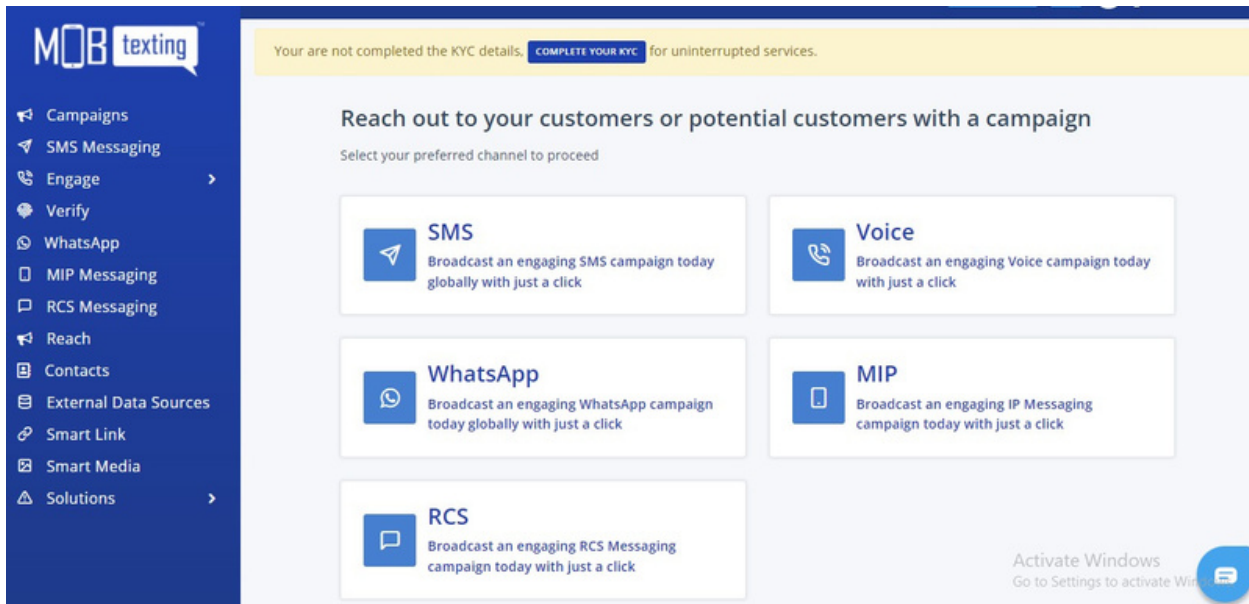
MOB texting

Campaigns
SMS Messaging
Engage
Verify
WhatsApp
MIP Messaging
RCS Messaging
Reach
Contacts
External Data Sources
Smart Link
Smart Media
Solutions

Your are not completed the KYC details. COMPLETE YOUR KYC for uninterrupted services.

Reach out to your customers or potential customers with a campaign

Select your preferred channel to proceed

SMS
Broadcast an engaging SMS campaign today globally with just a click

Voice
Broadcast an engaging Voice campaign today with just a click

WhatsApp
Broadcast an engaging WhatsApp campaign today globally with just a click

MIP
Broadcast an engaging IP Messaging campaign today with just a click

RCS
Broadcast an engaging RCS Messaging campaign today with just a click

Activate Windows
Go to Settings to activate Wi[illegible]